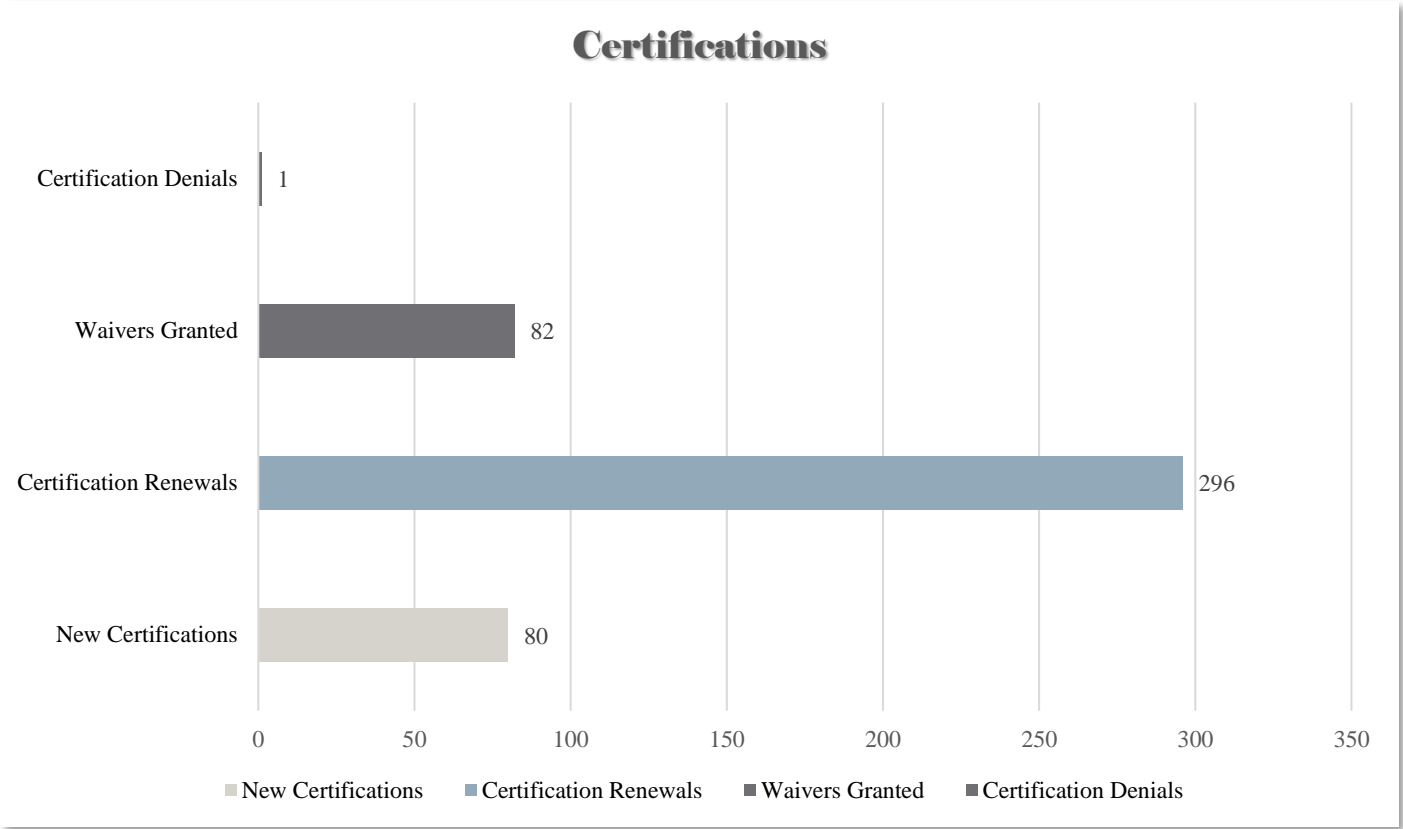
Certifications

Certification Denials
1

Waivers Granted
82

Certification Renewals
296

New Certifications
80

0 50 100 150 200 250 300 350

New Certifications Certification Renewals Waivers Granted Certification Denials